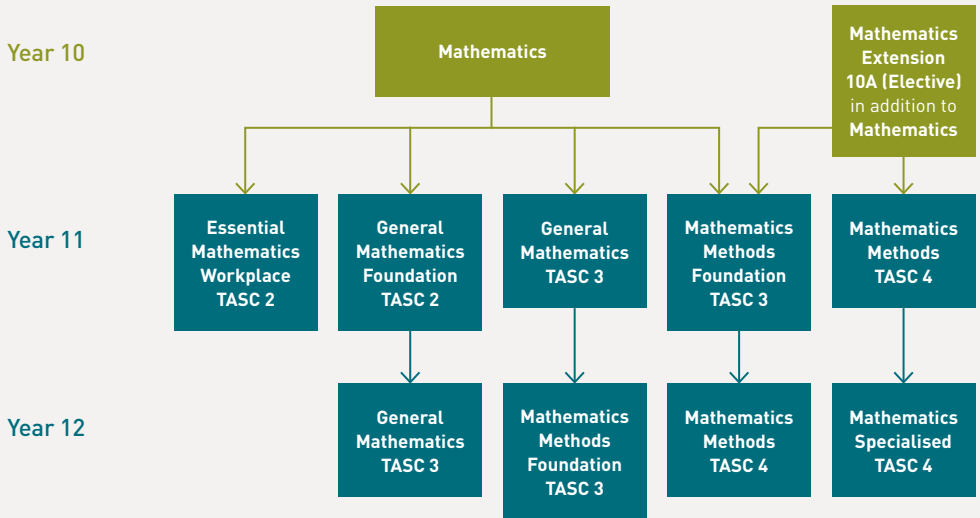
Year 10

Mathematics

Mathematics Extension 10A (Elective) in addition to Mathematics

Year 11

Essential Mathematics Workplace TASC 2

General Mathematics Foundation TASC 2

General Mathematics TASC 3

Mathematics Methods Foundation TASC 3

Mathematics Methods TASC 4

Year 12

General Mathematics TASC 3

Mathematics Methods Foundation TASC 3

Mathematics Methods TASC 4

Mathematics Specialised TASC 4